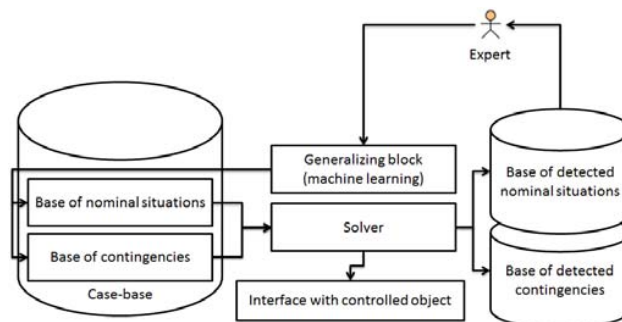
Expert

Generalizing block (machine learning)

Base of nominal situations

Base of contingencies

Case-base

Solver

Interface with controlled object

Base of detected nominal situations

Base of detected contingencies